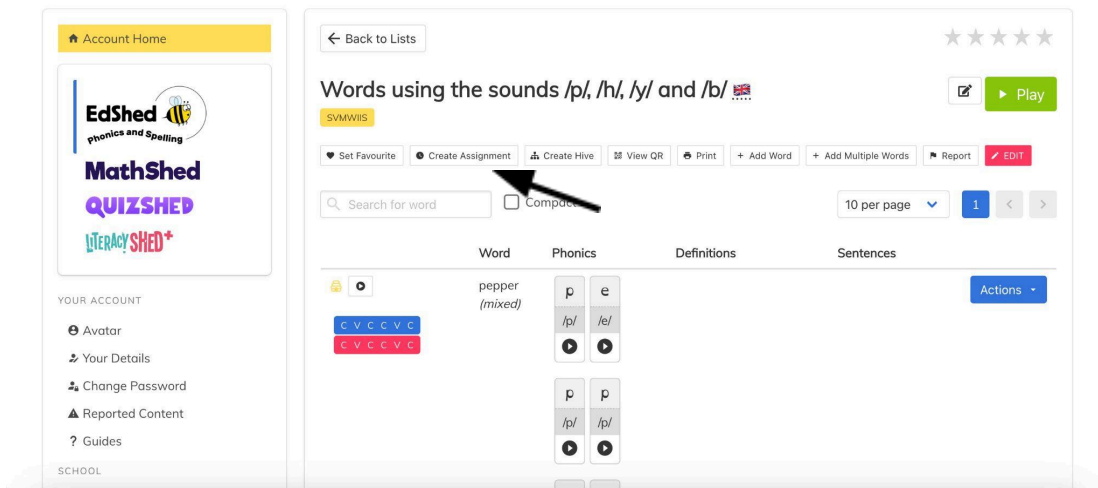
Account Home

EdShed
phonics and Spelling
MathShed
QUIZSHED
LITERACY SHED+

YOUR ACCOUNT

Avatar
Your Details
Change Password
Reported Content
? Guides

SCHOOL

← Back to Lists

Words using the sounds /p/, /h/, /y/ and /b/

SVMWIIS

Play

Set Favourite | Create Assignment | Create Hive | View QR | Print | + Add Word | + Add Multiple Words | Report | EDIT

Search for word

Compact

10 per page

1

| | Word | Phonics | Definitions | Sentences |
|---|---|---|---|---|
| C V C C V C / C V C C V C | pepper (mixed) | p /p/ e /e/ p /p/ p /p/ | | |

Actions